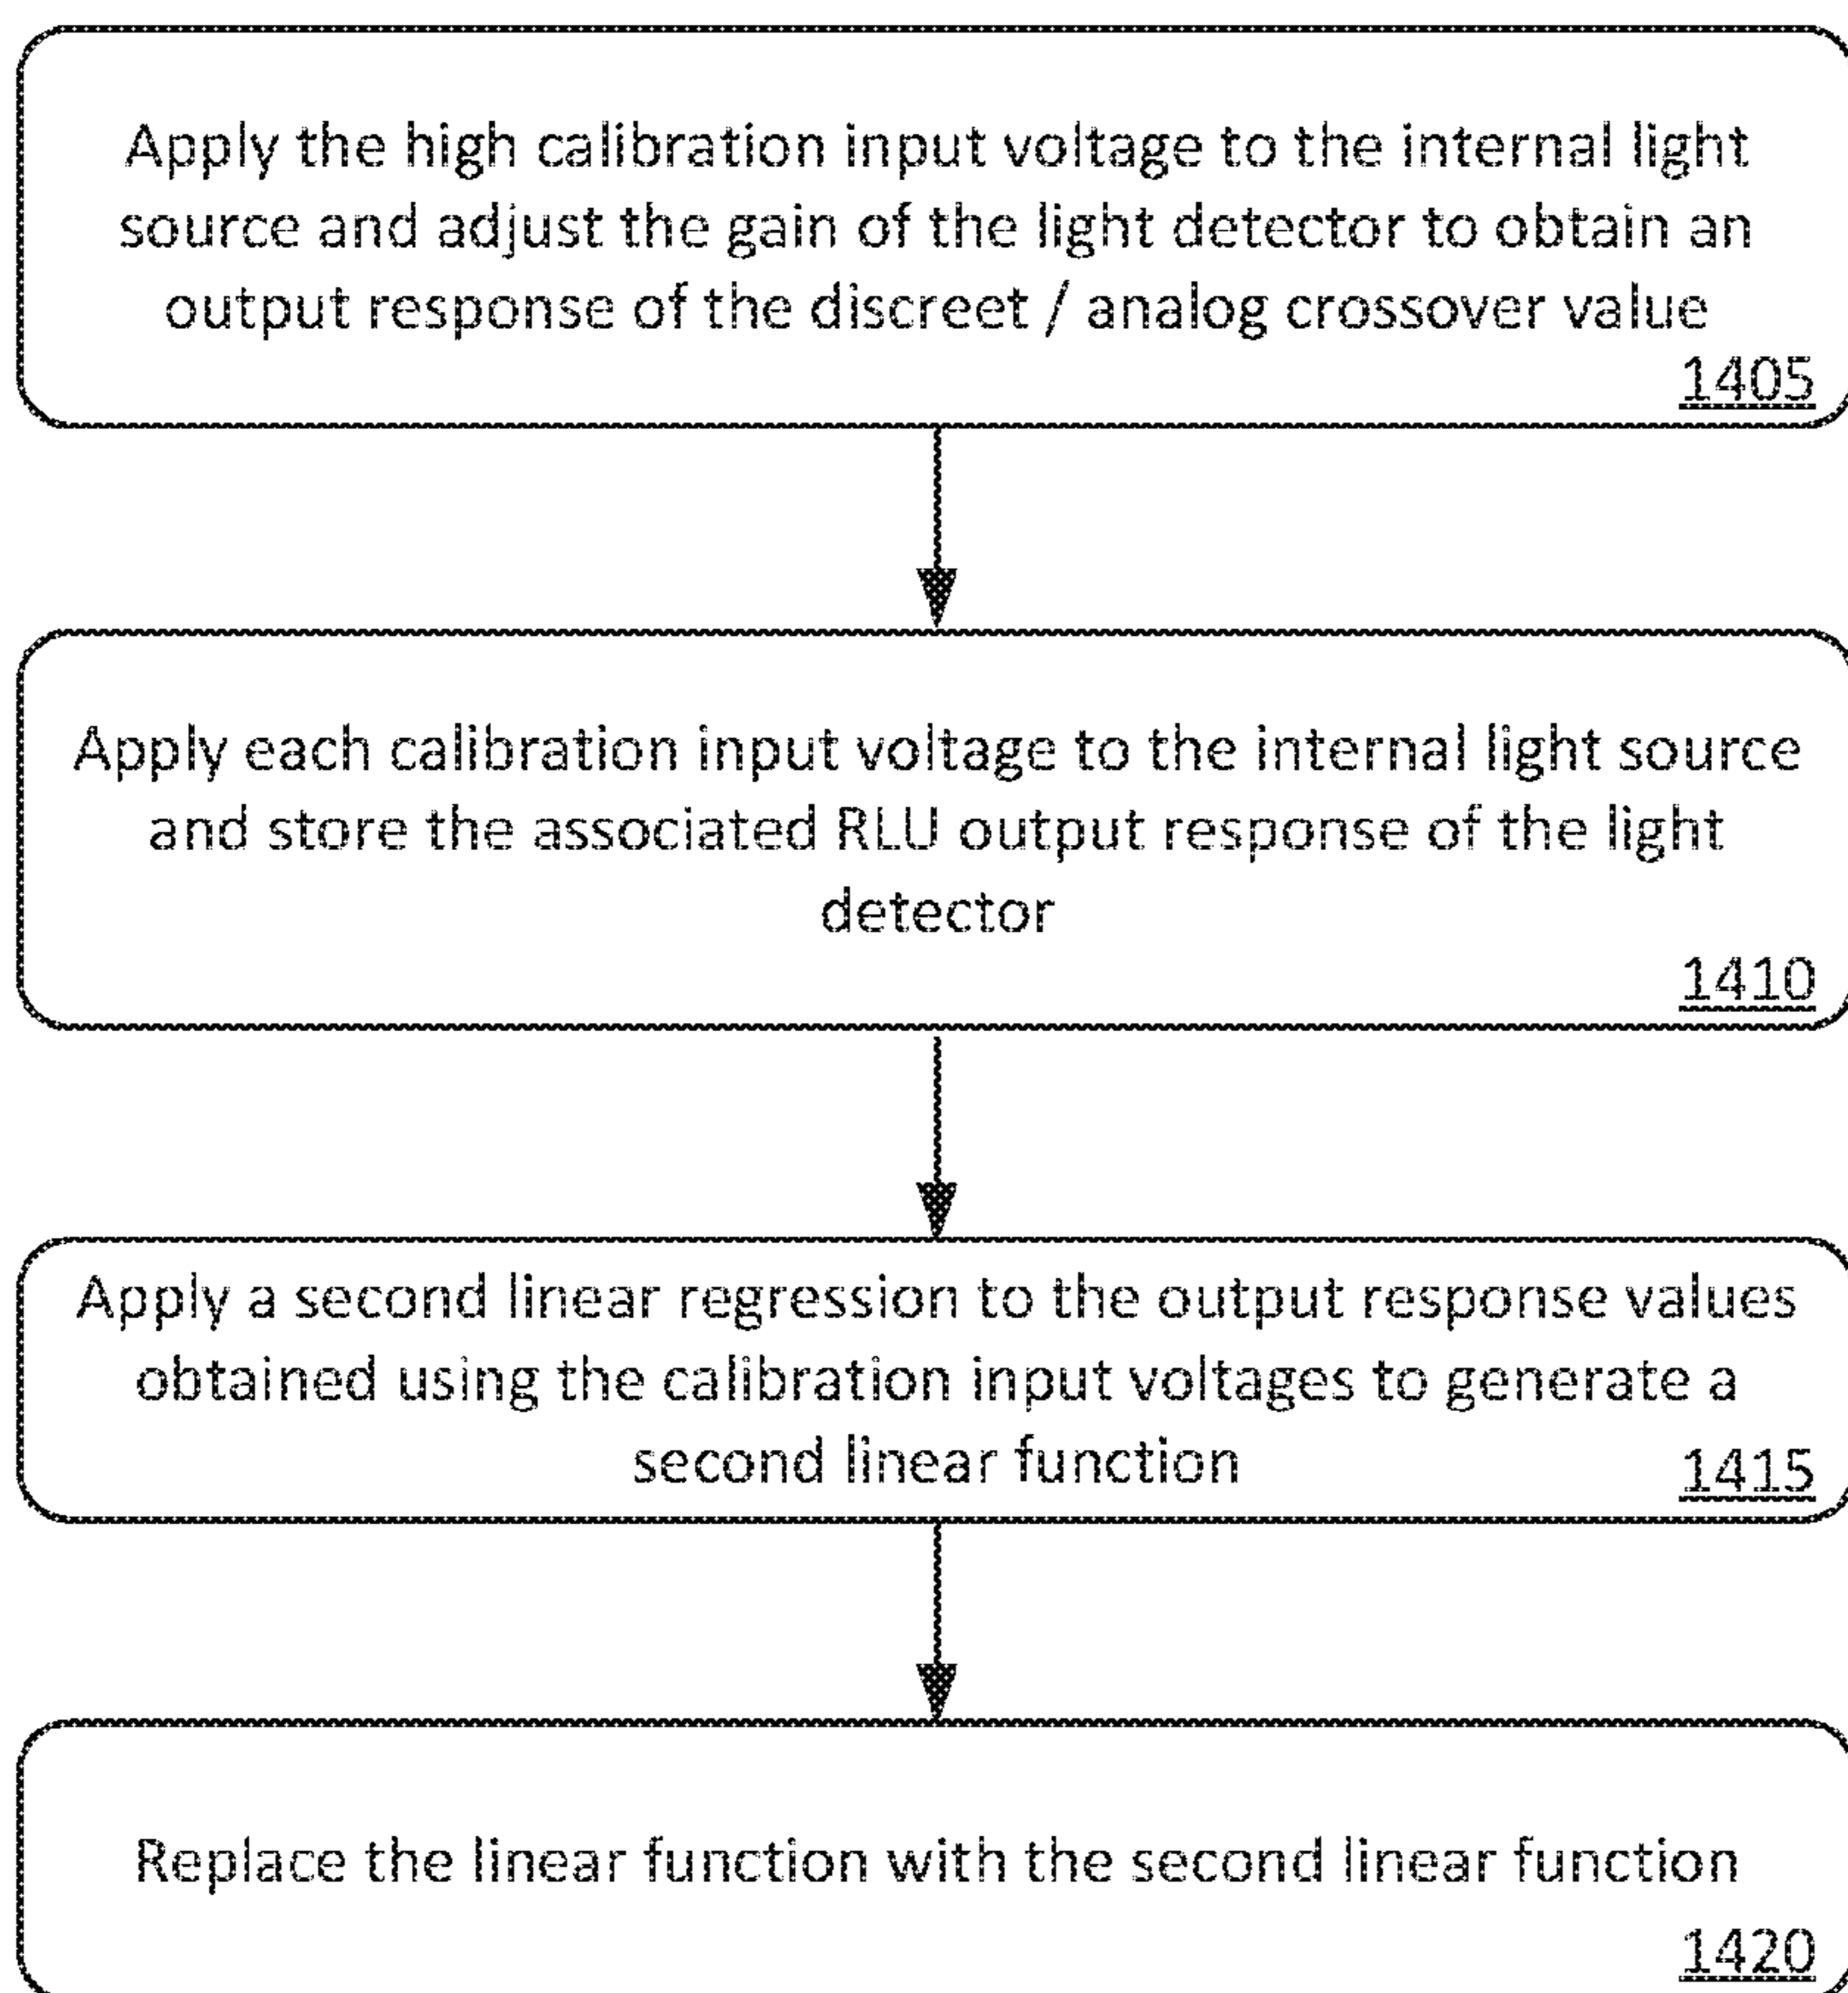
Apply the high calibration input voltage to the internal light source and adjust the gain of the light detector to obtain an output response of the discreet / analog crossover value
1405

Apply each calibration input voltage to the internal light source and store the associated RLU output response of the light detector
1410

Apply a second linear regression to the output response values obtained using the calibration input voltages to generate a second linear function
1415

Replace the linear function with the second linear function
1420